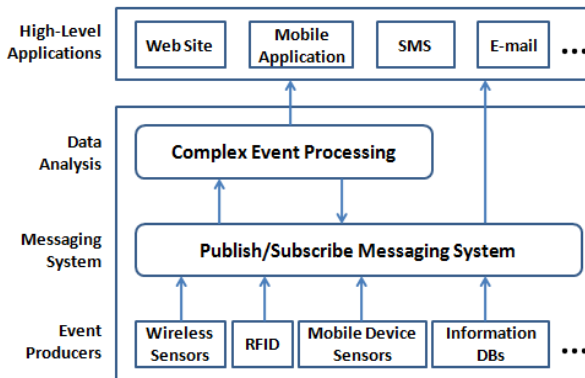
High-Level Applications

Web Site

Mobile Application

SMS

E-mail

...

Data Analysis

Complex Event Processing

Messaging System

Publish/Subscribe Messaging System

Event Producers

Wireless Sensors

RFID

Mobile Device Sensors

Information DBs

...